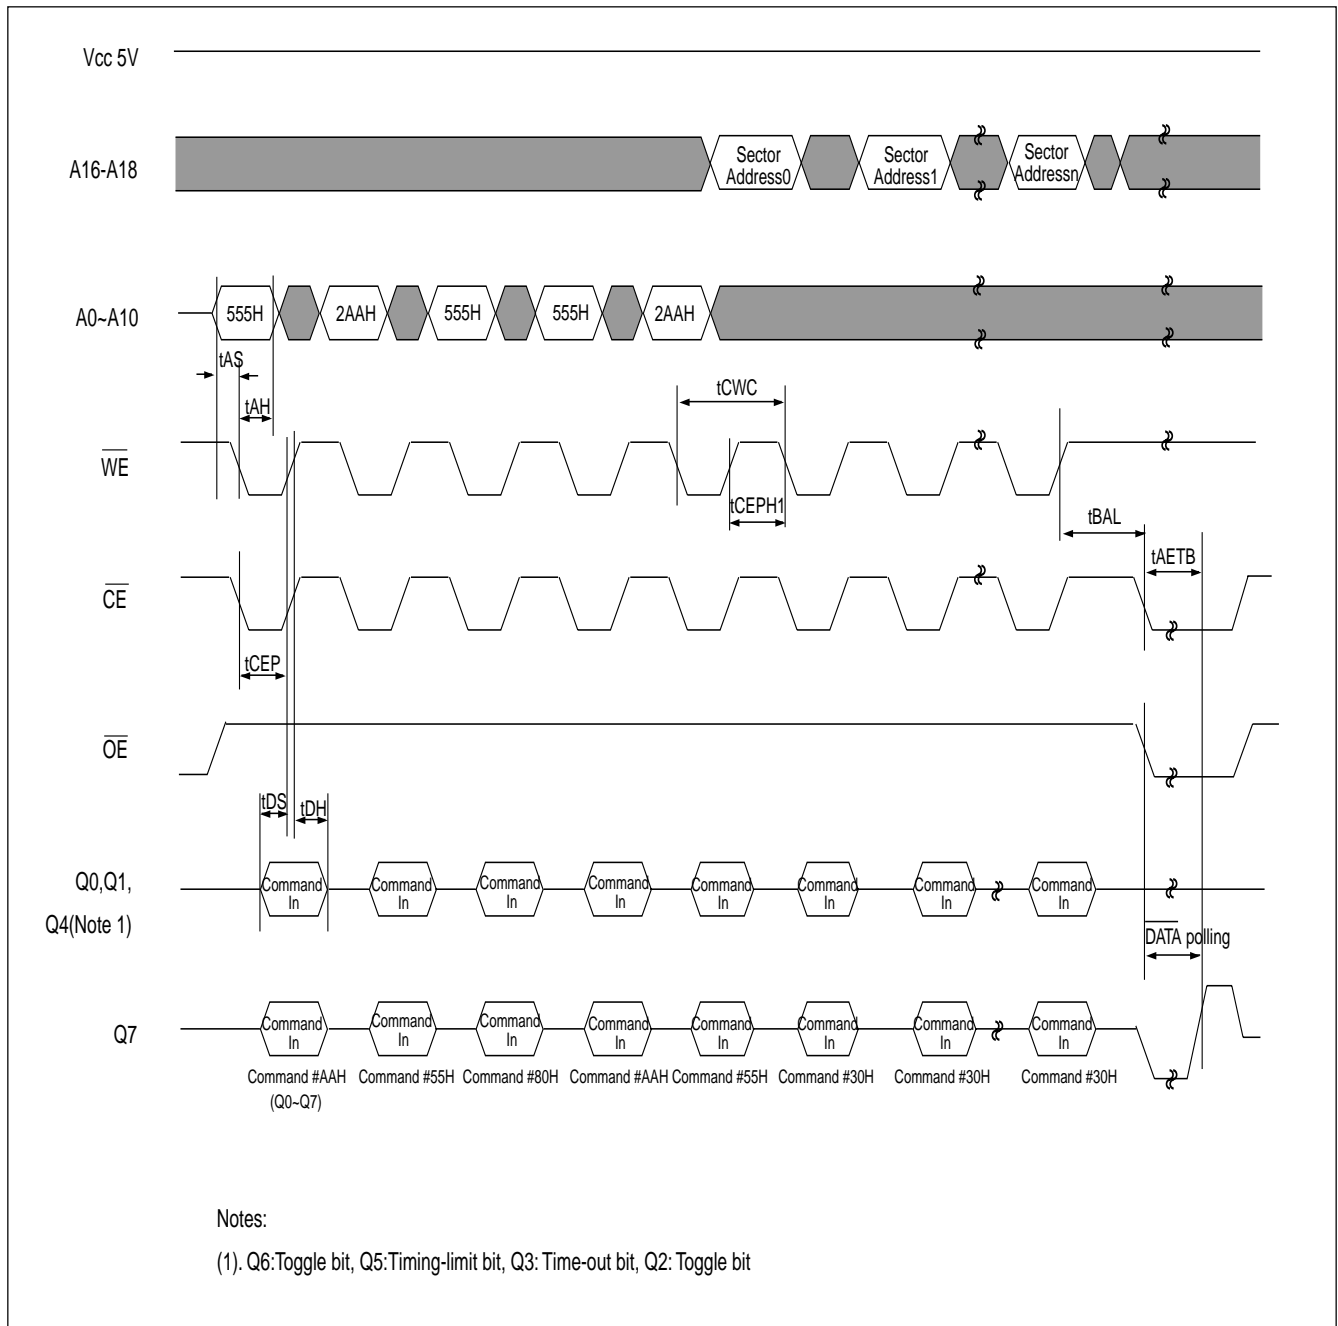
Vcc 5V

A16-A18

Sector Address0

Sector Address1

Sector Addressn

A0~A10

555H

2AAH

555H

555H

2AAH

tAS

tAH

tCWC

$\overline{WE}$

tCEPH1

tBAL

tAETB

$\overline{CE}$

tCEP

$\overline{OE}$

tDS

tDH

Q0,Q1, Q4(Note 1)

Command In

Command In

Command In

Command In

Command In

Command In

Command In

Command In

$\overline{DATA}$ polling

Q7

Command In

Command In

Command In

Command In

Command In

Command In

Command In

Command In

Command #AAH (Q0~Q7)

Command #55H

Command #80H

Command #AAH

Command #55H

Command #30H

Command #30H

Command #30H

Notes:

(1). Q6:Toggle bit, Q5:Timing-limit bit, Q3: Time-out bit, Q2: Toggle bit